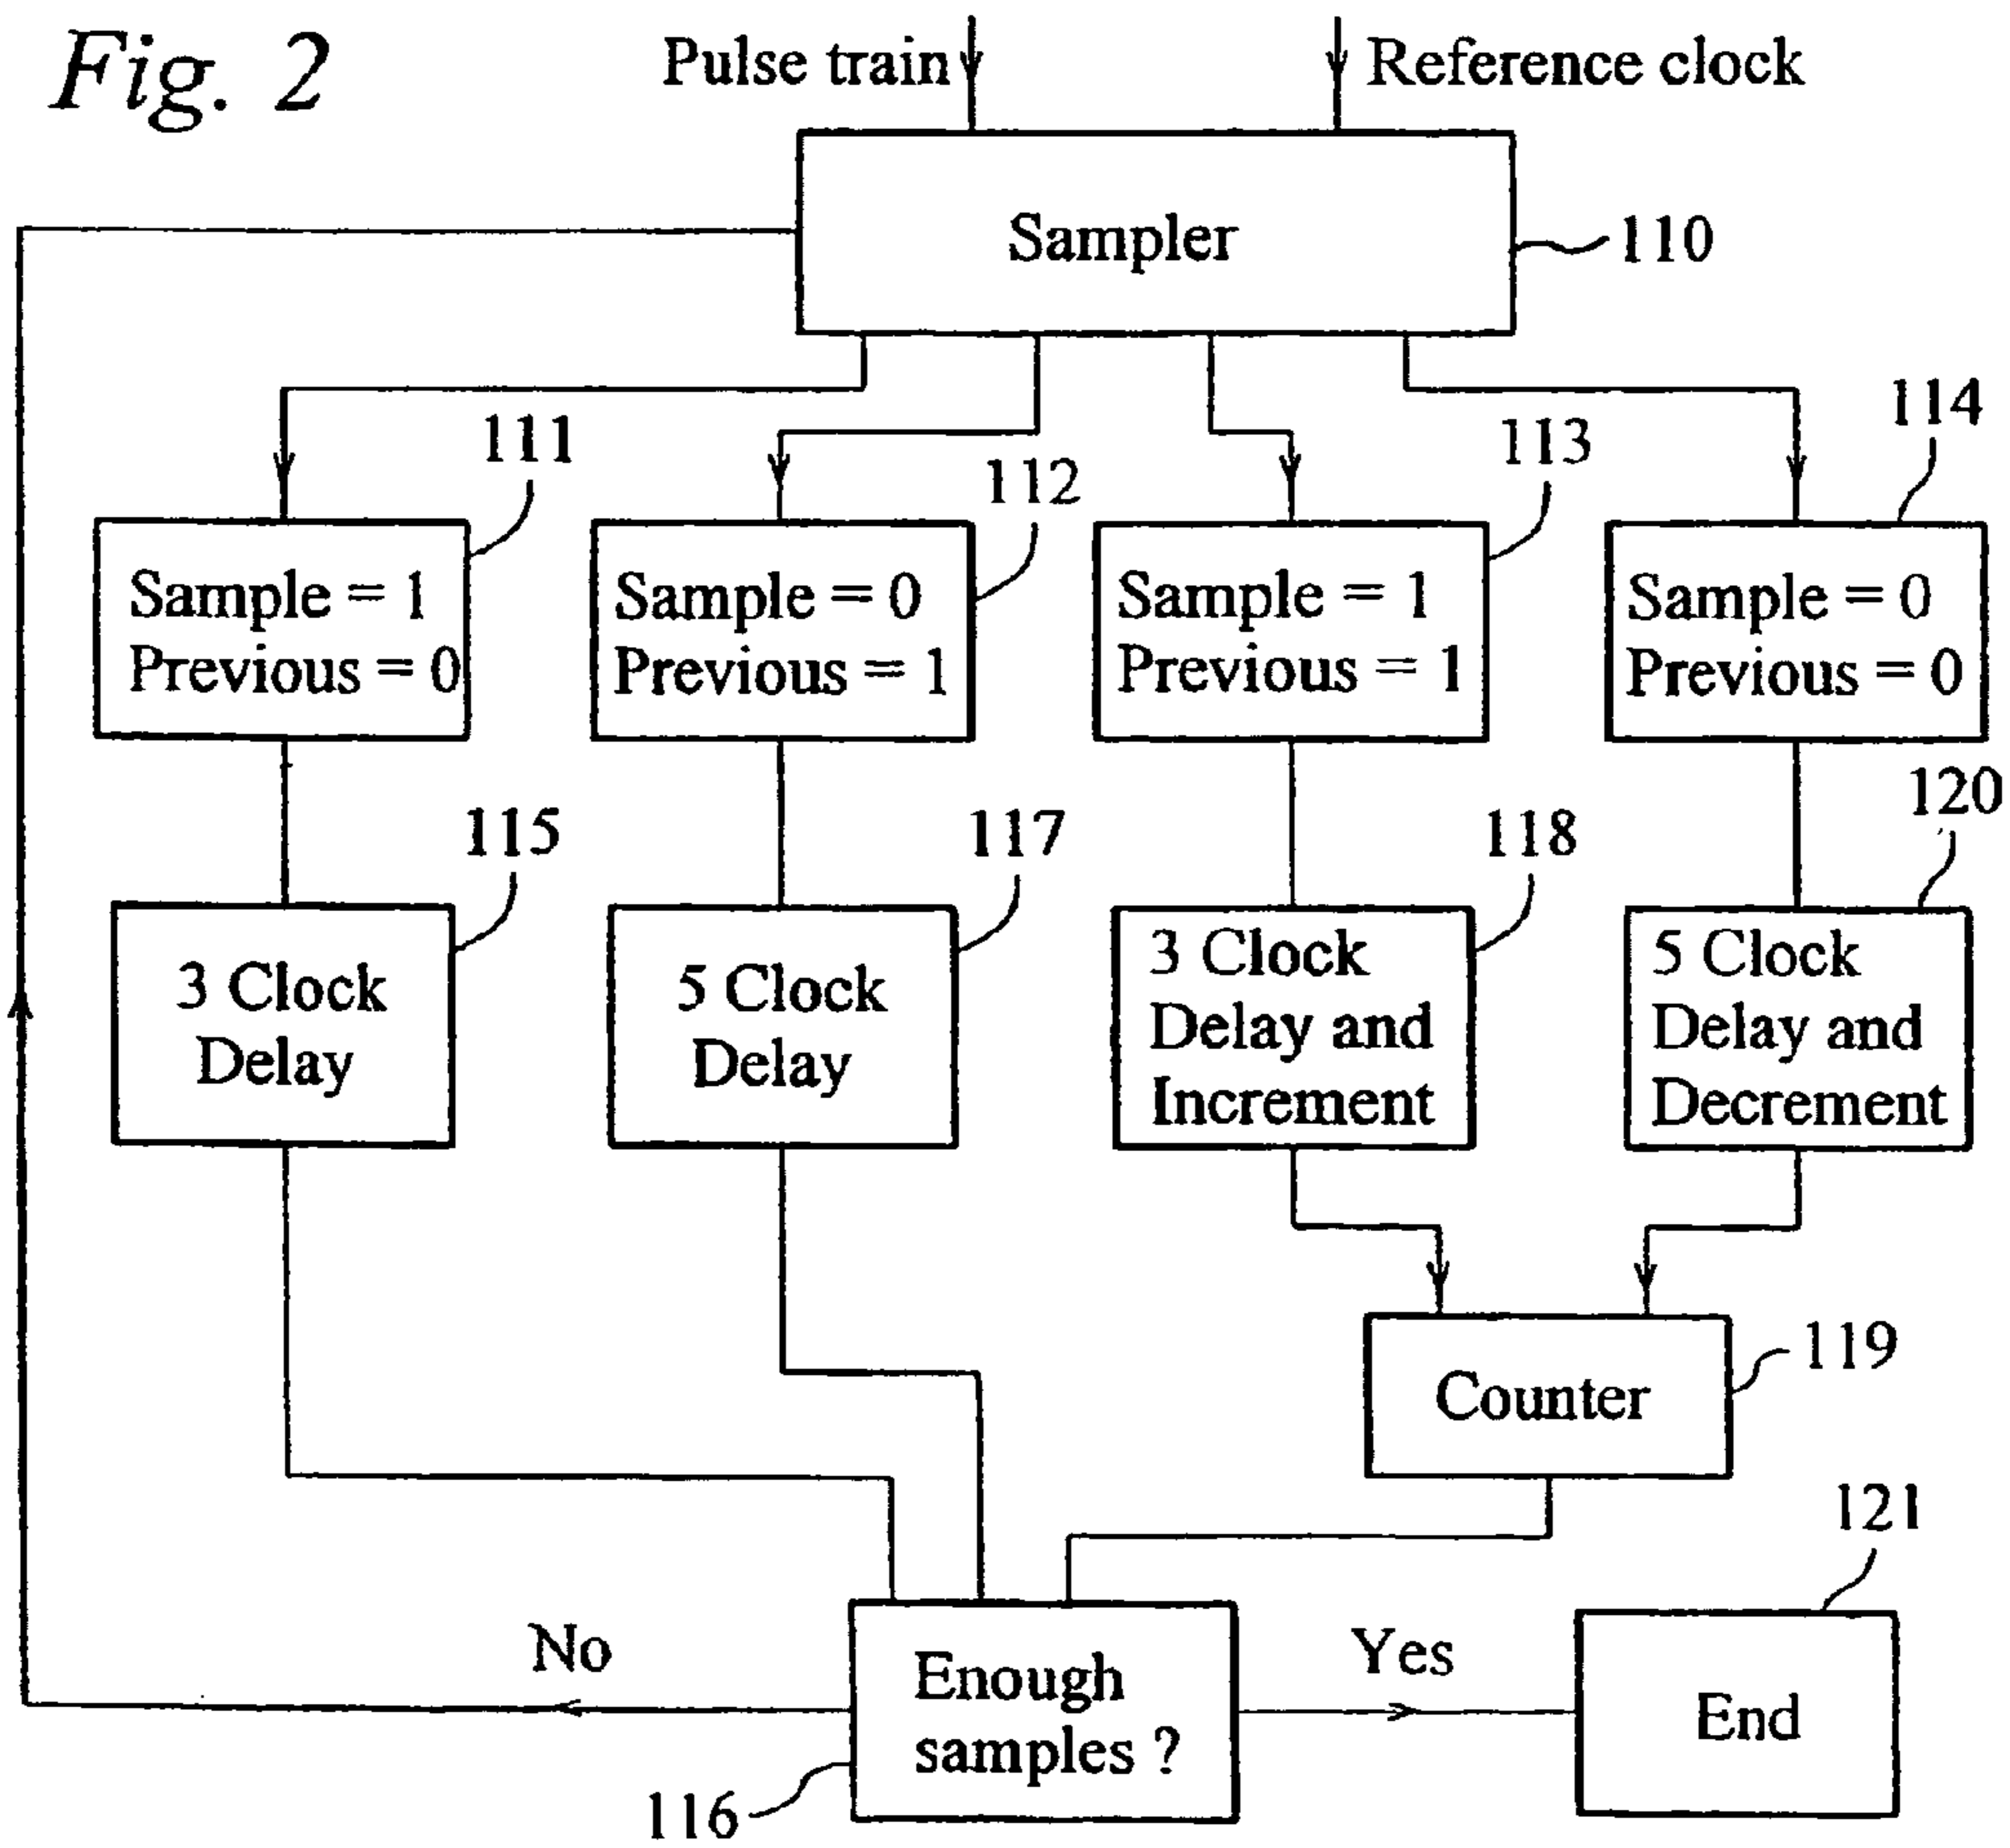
Fig. 2

Pulse train

Reference clock

Sampler

110

111

112

113

114

Sample = 1
Previous = 0

Sample = 0
Previous = 1

Sample = 1
Previous = 1

Sample = 0
Previous = 0

115

117

118

120

3 Clock Delay

5 Clock Delay

3 Clock Delay and Increment

5 Clock Delay and Decrement

Counter

119

121

No

Enough samples ?

Yes

End

116